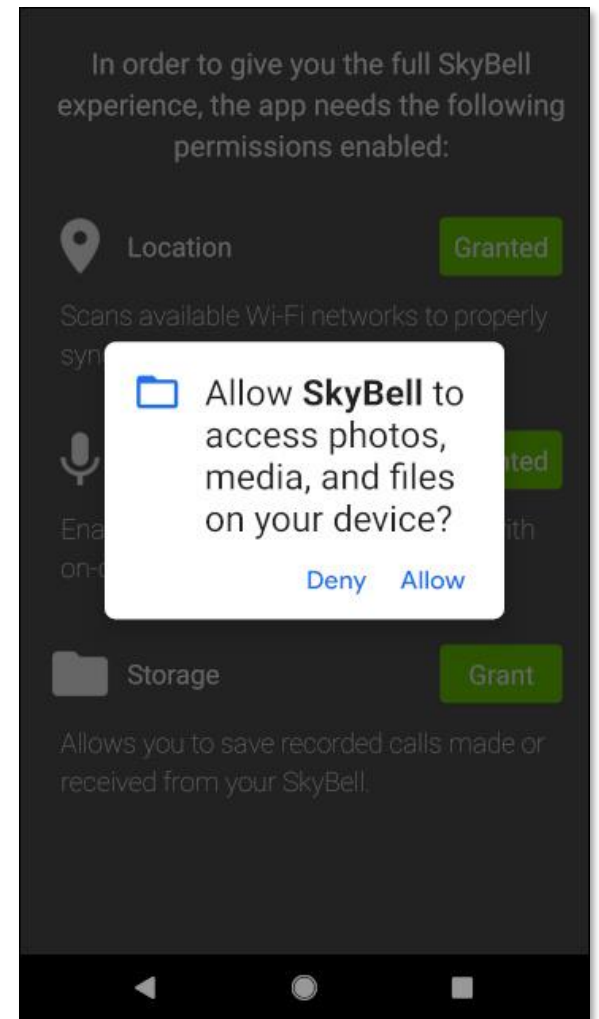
In order to give you the full SkyBell experience, the app needs the following permissions enabled:

Location

Granted

Scans available Wi-Fi networks to properly syn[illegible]

Allow **SkyBell** to access photos, media, and files on your device?

Deny Allow

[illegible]ted

Ena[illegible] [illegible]ith on-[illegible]

Storage

Grant

Allows you to save recorded calls made or received from your SkyBell.